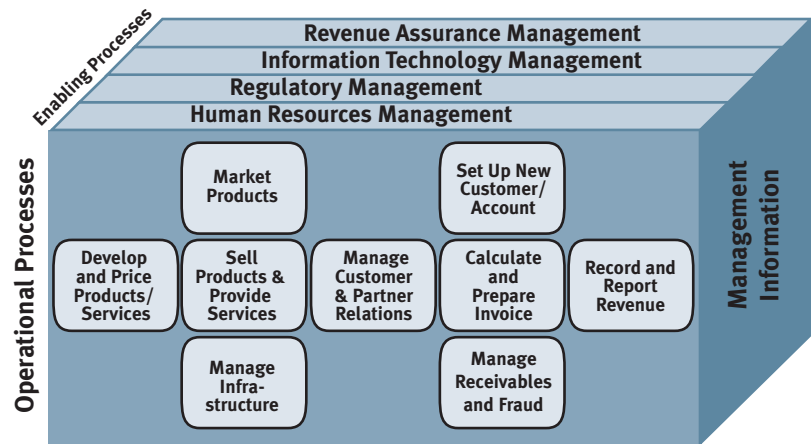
Enabling Processes

Revenue Assurance Management
Information Technology Management
Regulatory Management
Human Resources Management

Operational Processes

Market Products

Set Up New Customer/ Account

Develop and Price Products/ Services

Sell Products & Provide Services

Manage Customer & Partner Relations

Calculate and Prepare Invoice

Record and Report Revenue

Manage Infrastructure

Manage Receivables and Fraud

Management Information